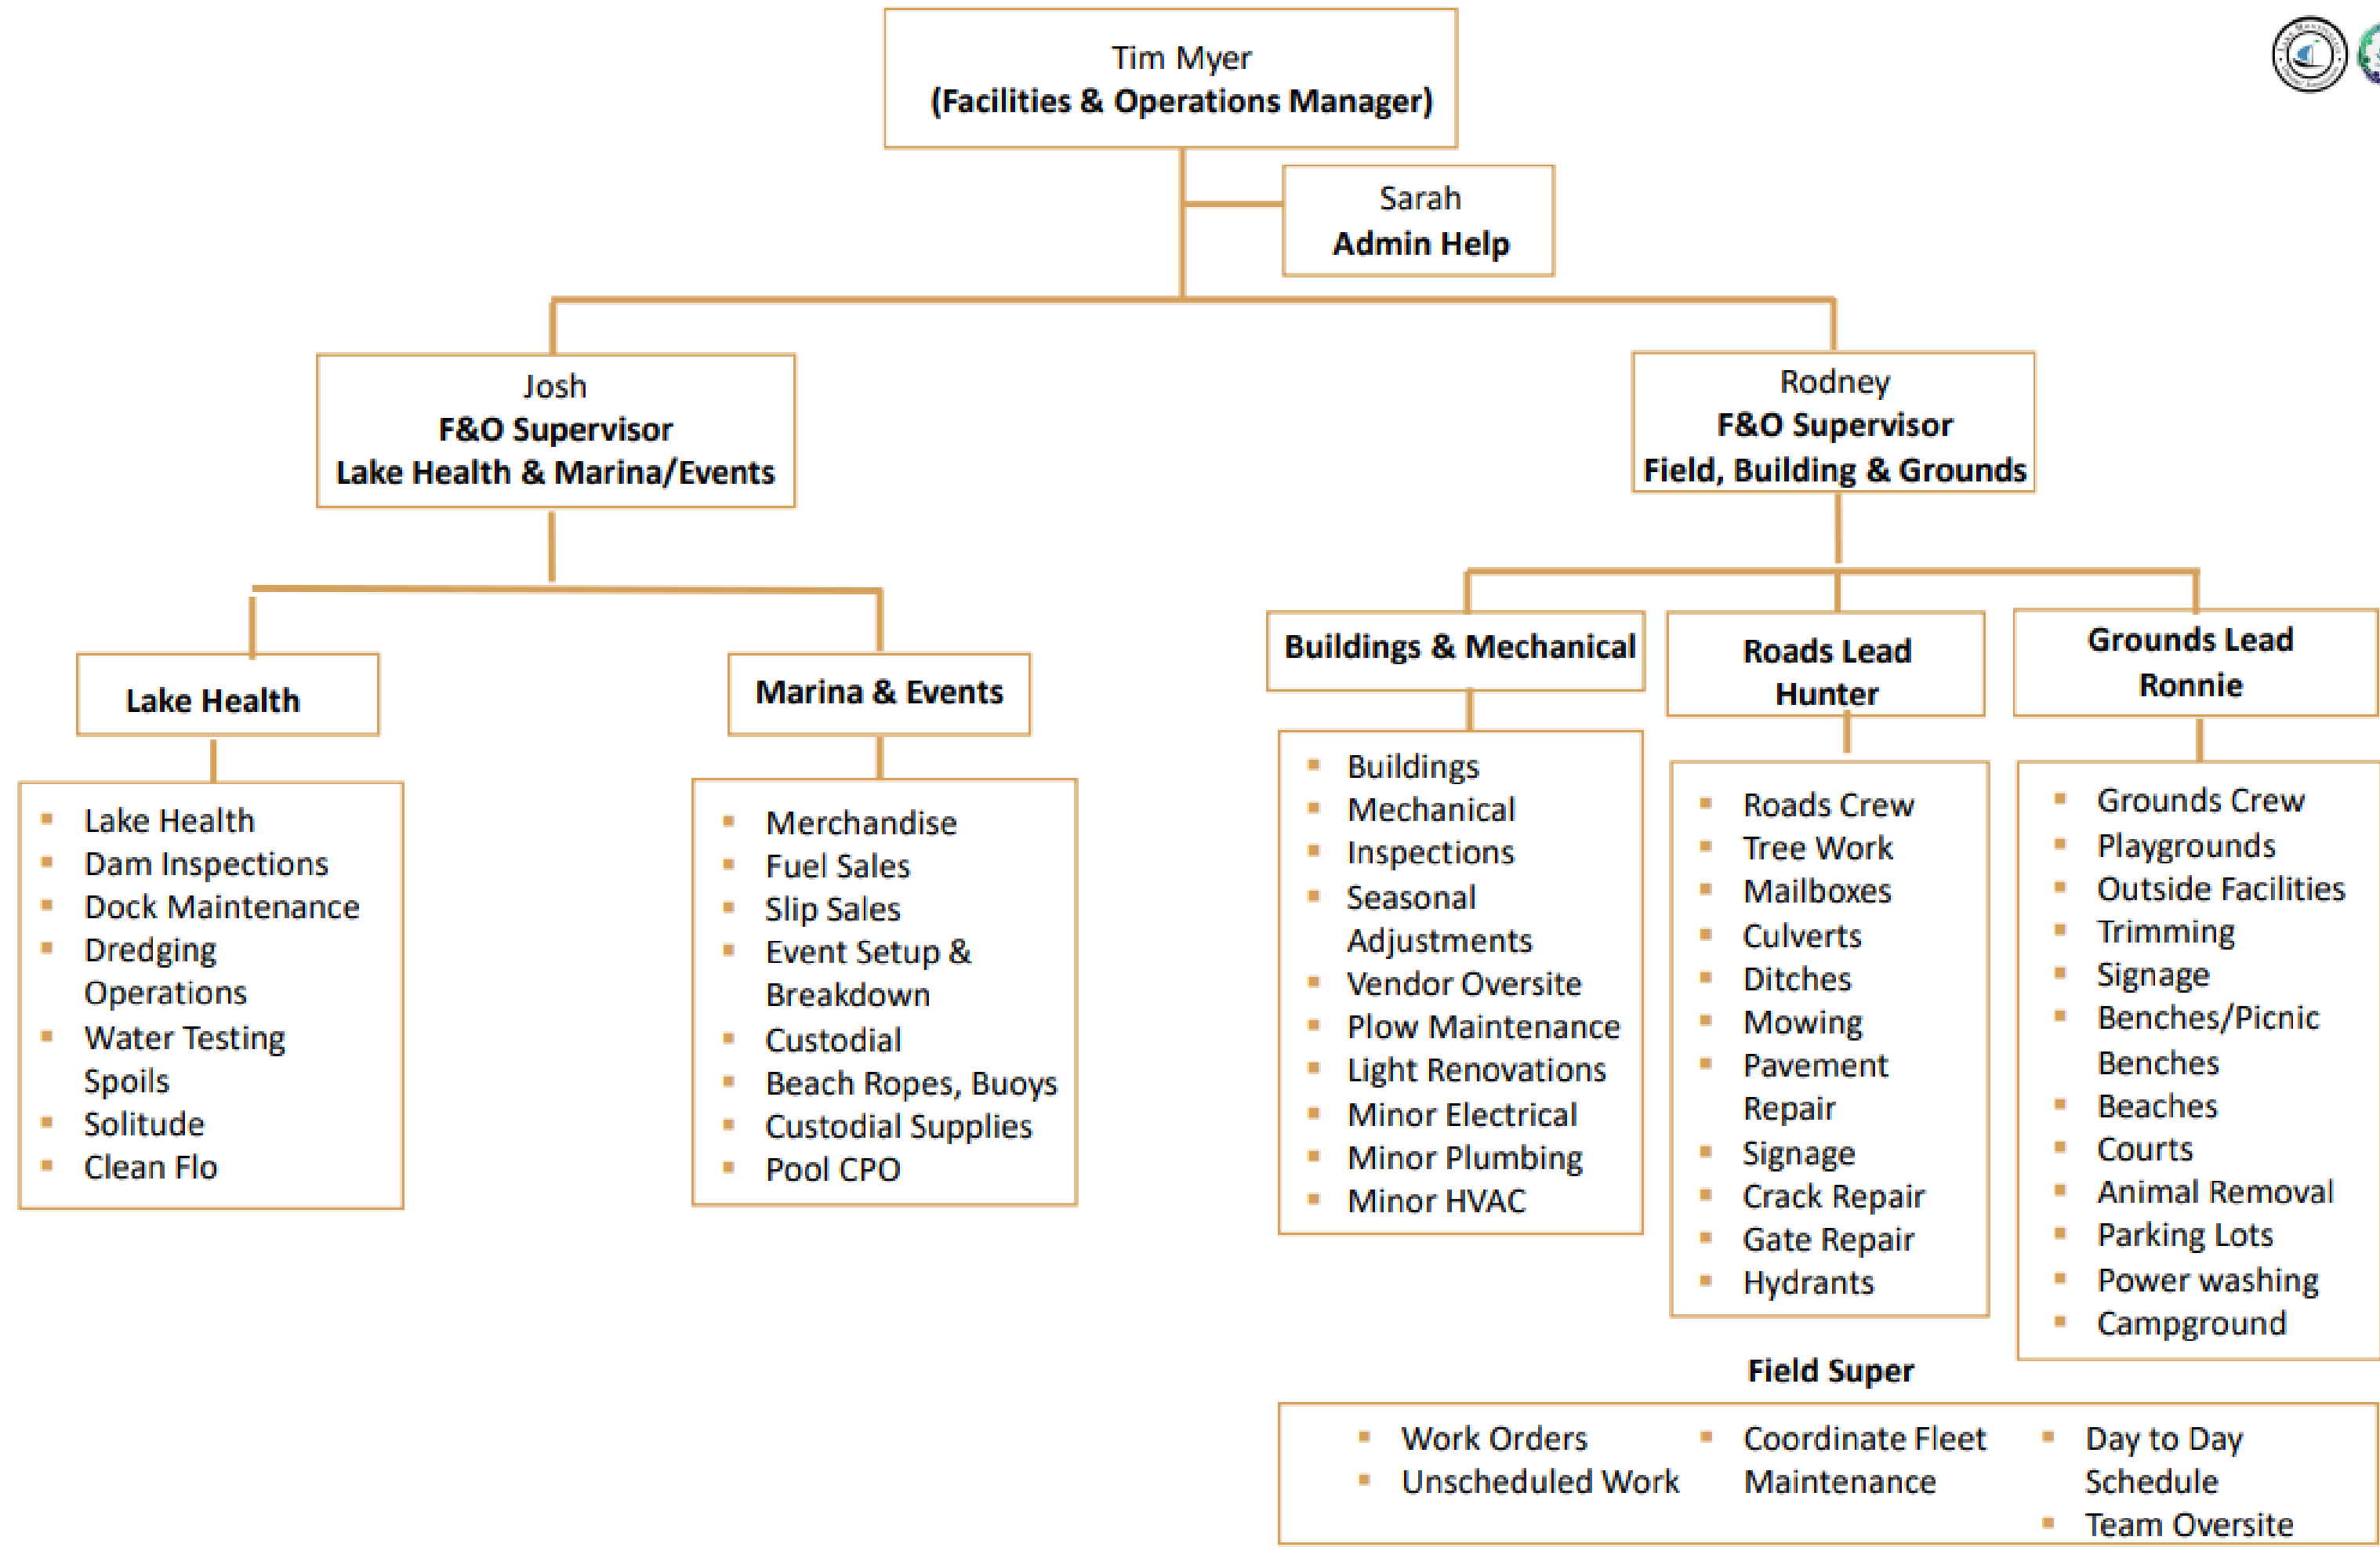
Tim Myer
(Facilities & Operations Manager)

Sarah
Admin Help

Josh
F&O Supervisor
Lake Health & Marina/Events

Rodney
F&O Supervisor
Field, Building & Grounds

Lake Health

- Lake Health
- Dam Inspections
- Dock Maintenance
- Dredging Operations
- Water Testing Spoils
- Solitude
- Clean Flo

Marina & Events

- Merchandise
- Fuel Sales
- Slip Sales
- Event Setup & Breakdown
- Custodial
- Beach Ropes, Buoys
- Custodial Supplies
- Pool CPO

Buildings & Mechanical

- Buildings
- Mechanical
- Inspections
- Seasonal Adjustments
- Vendor Oversite
- Plow Maintenance
- Light Renovations
- Minor Electrical
- Minor Plumbing
- Minor HVAC

Roads Lead
Hunter

- Roads Crew
- Tree Work
- Mailboxes
- Culverts
- Ditches
- Mowing
- Pavement Repair
- Signage
- Crack Repair
- Gate Repair
- Hydrants

Grounds Lead
Ronnie

- Grounds Crew
- Playgrounds
- Outside Facilities
- Trimming
- Signage
- Benches/Picnic Benches
- Beaches
- Courts
- Animal Removal
- Parking Lots
- Power washing
- Campground

Field Super

- Work Orders
- Unscheduled Work
- Coordinate Fleet Maintenance
- Day to Day Schedule
- Team Oversite